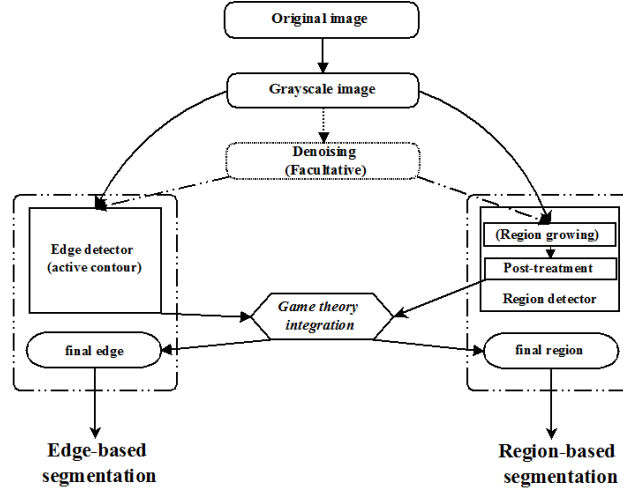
Original image

Grayscale image

Denoising (Facultative)

Edge detector (active contour)

(Region growing)

Post-treatment

Region detector

Game theory integration

final edge

final region

Edge-based segmentation

Region-based segmentation